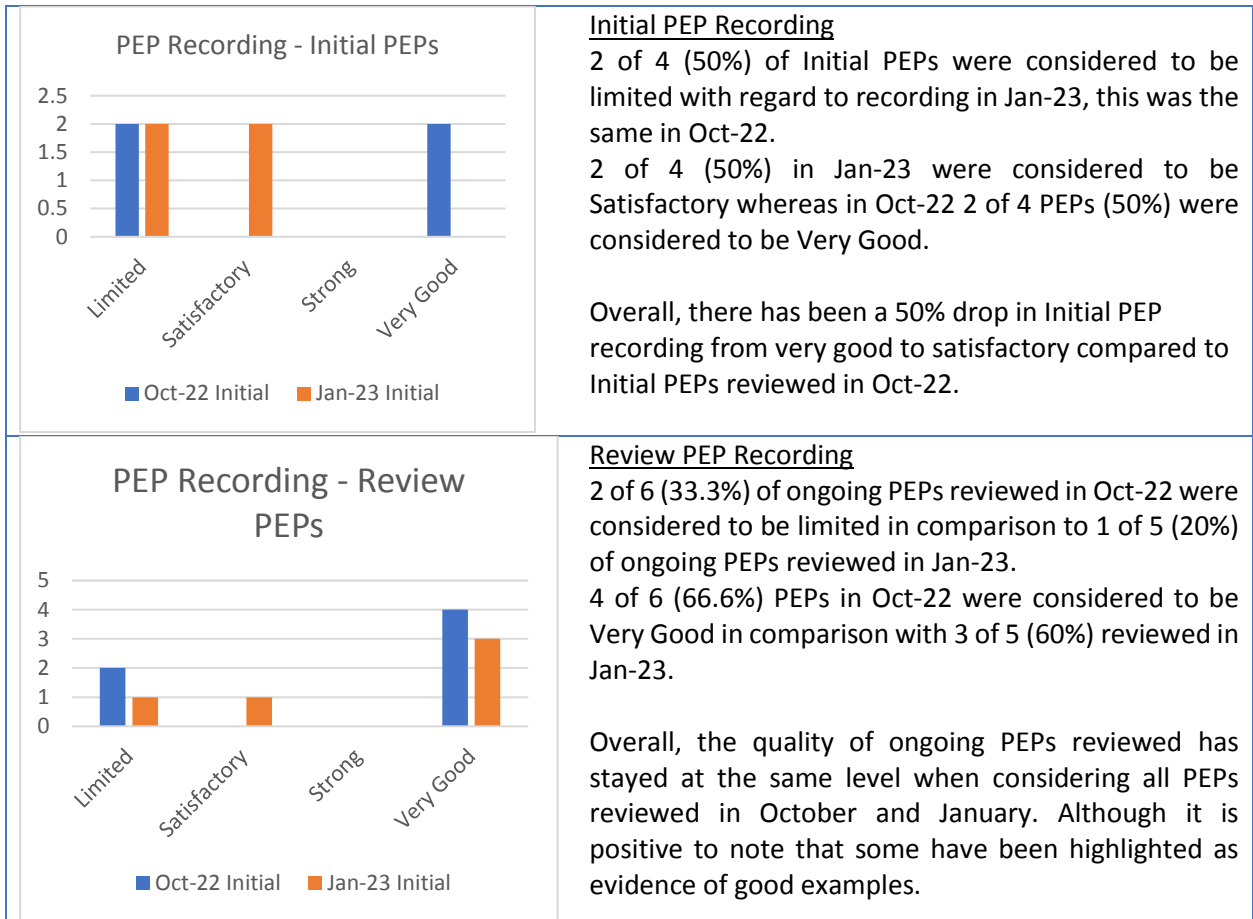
PEP Recording - Initial PEPs

2.5
2
1.5
1
0.5
0

Limited
Satisfactory
Strong
Very Good

Oct-22 Initial
Jan-23 Initial

Initial PEP Recording
2 of 4 (50%) of Initial PEPs were considered to be limited with regard to recording in Jan-23, this was the same in Oct-22.
2 of 4 (50%) in Jan-23 were considered to be Satisfactory whereas in Oct-22 2 of 4 PEPs (50%) were considered to be Very Good.

Overall, there has been a 50% drop in Initial PEP recording from very good to satisfactory compared to Initial PEPs reviewed in Oct-22.

PEP Recording - Review PEPs

5
4
3
2
1
0

Limited
Satisfactory
Strong
Very Good

Oct-22 Initial
Jan-23 Initial

Review PEP Recording
2 of 6 (33.3%) of ongoing PEPs reviewed in Oct-22 were considered to be limited in comparison to 1 of 5 (20%) of ongoing PEPs reviewed in Jan-23.
4 of 6 (66.6%) PEPs in Oct-22 were considered to be Very Good in comparison with 3 of 5 (60%) reviewed in Jan-23.

Overall, the quality of ongoing PEPs reviewed has stayed at the same level when considering all PEPs reviewed in October and January. Although it is positive to note that some have been highlighted as evidence of good examples.